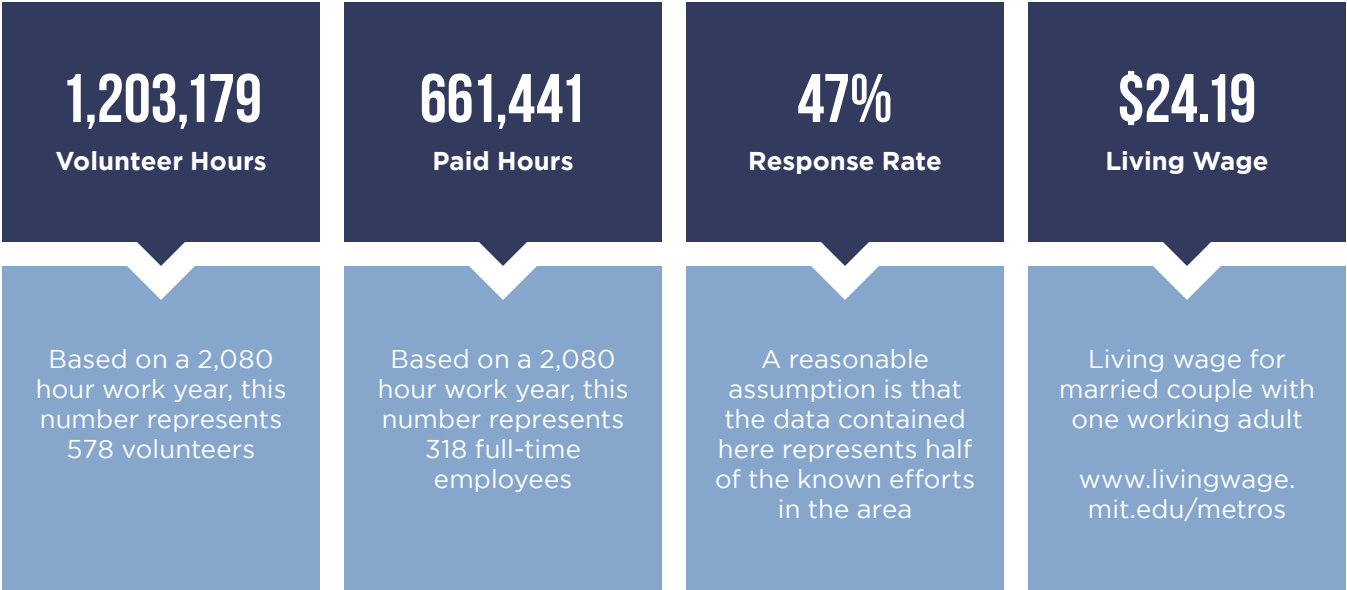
1,203,179
Volunteer Hours

Based on a 2,080 hour work year, this number represents 578 volunteers

661,441
Paid Hours

Based on a 2,080 hour work year, this number represents 318 full-time employees

47%
Response Rate

A reasonable assumption is that the data contained here represents half of the known efforts in the area

$24.19
Living Wage

Living wage for married couple with one working adult

www.livingwage.mit.edu/metros